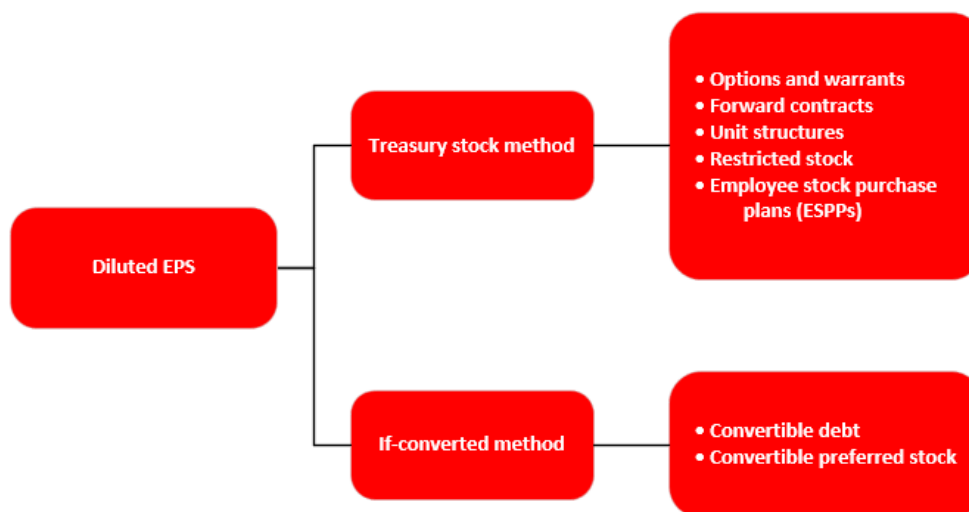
Diluted EPS

Treasury stock method

- Options and warrants
- Forward contracts
- Unit structures
- Restricted stock
- Employee stock purchase plans (ESPPs)

If-converted method

- Convertible debt
- Convertible preferred stock